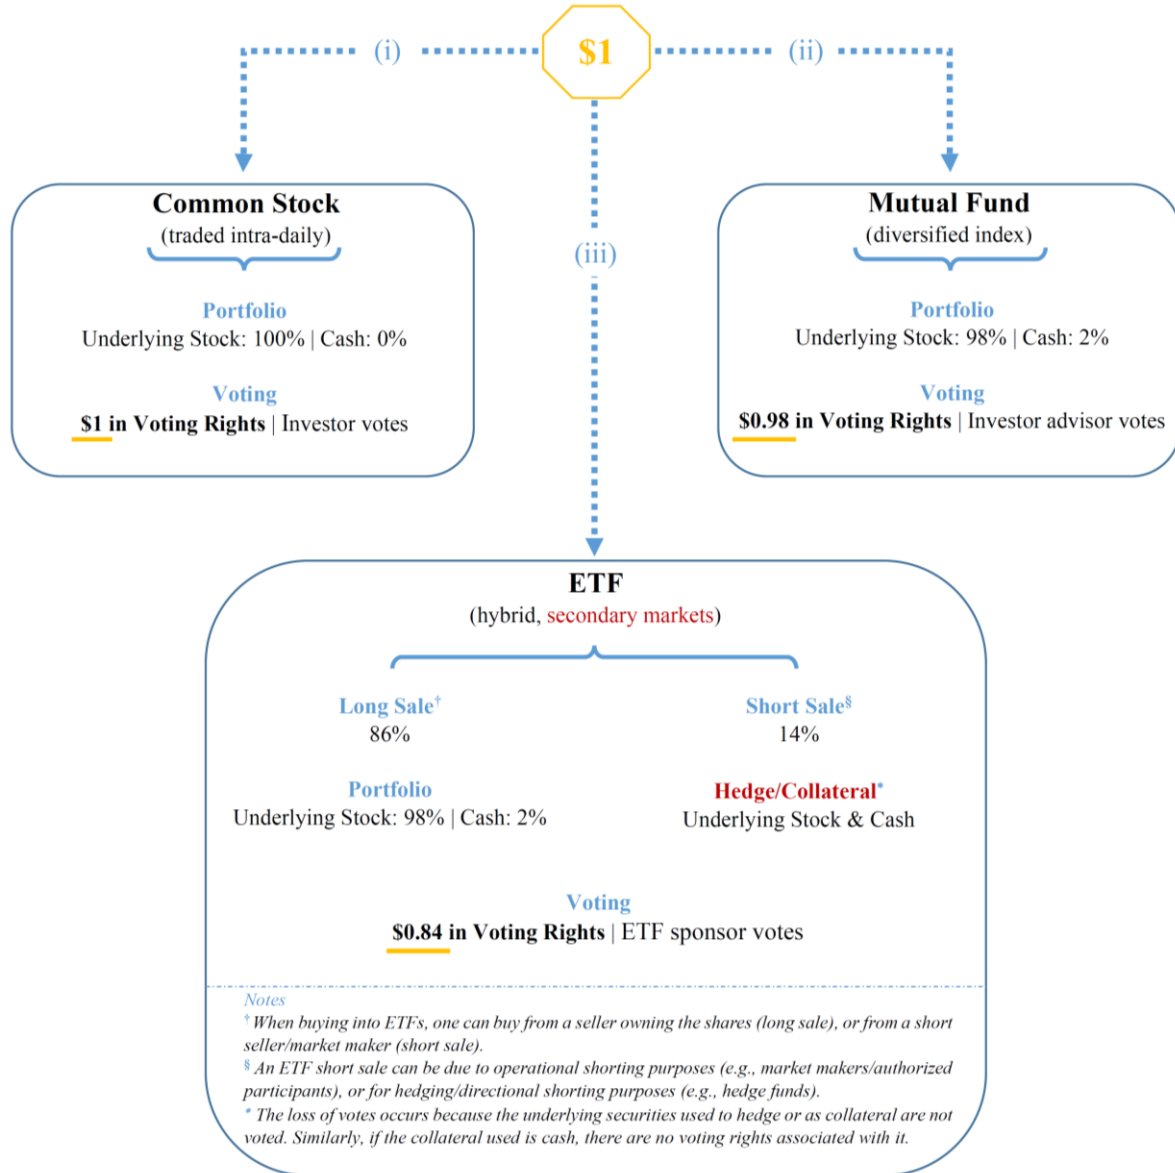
(i) $1 (ii)

Common Stock
(traded intra-daily)

Portfolio
Underlying Stock: 100% | Cash: 0%

Voting
$1 in Voting Rights | Investor votes

(iii)

Mutual Fund
(diversified index)

Portfolio
Underlying Stock: 98% | Cash: 2%

Voting
$0.98 in Voting Rights | Investor advisor votes

ETF
(hybrid, secondary markets)

Long Sale†
86%

Portfolio
Underlying Stock: 98% | Cash: 2%

Short Sale§
14%

Hedge/Collateral*
Underlying Stock & Cash

Voting
$0.84 in Voting Rights | ETF sponsor votes

Notes
† When buying into ETFs, one can buy from a seller owning the shares (long sale), or from a short seller/market maker (short sale).
§ An ETF short sale can be due to operational shorting purposes (e.g., market makers/authorized participants), or for hedging/directional shorting purposes (e.g., hedge funds).
* The loss of votes occurs because the underlying securities used to hedge or as collateral are not voted. Similarly, if the collateral used is cash, there are no voting rights associated with it.